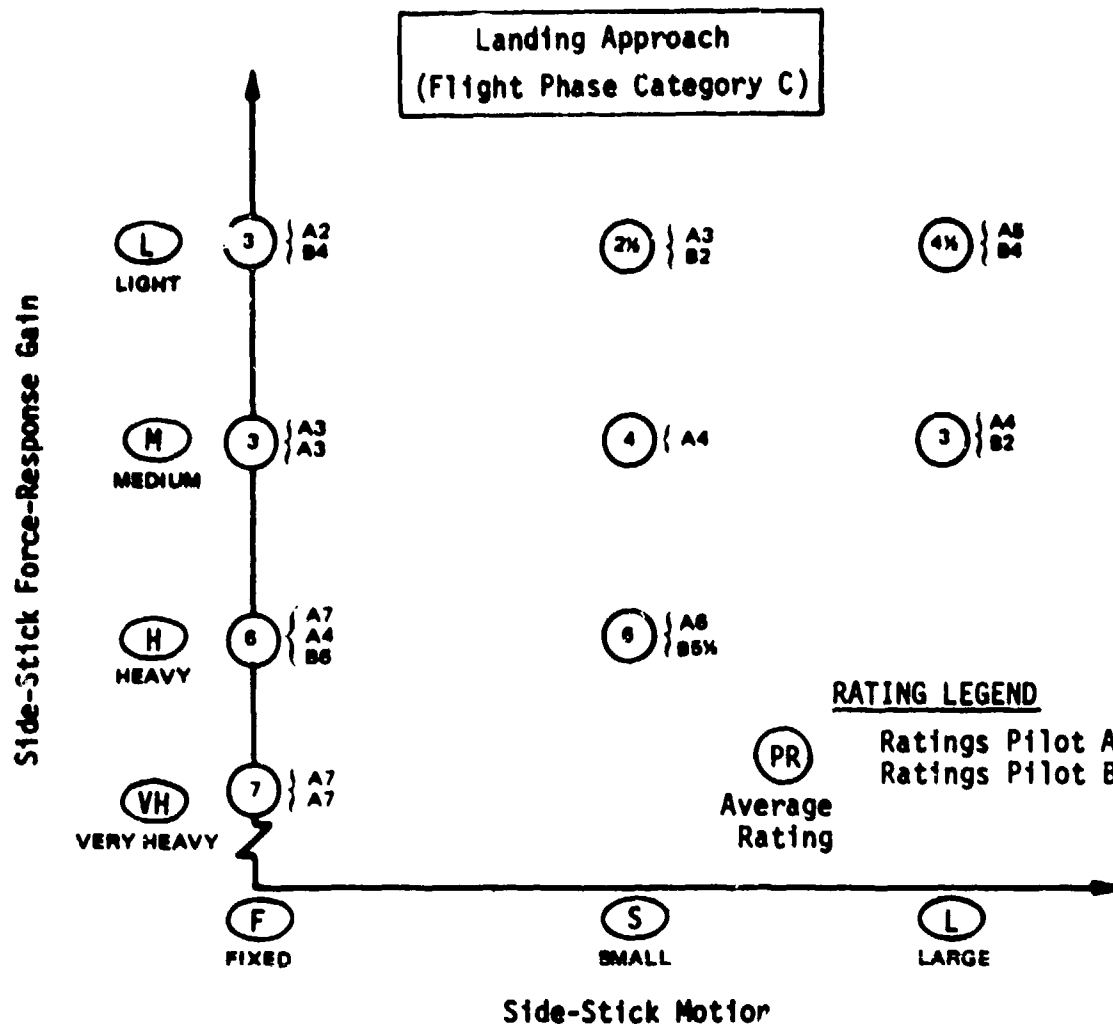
Landing Approach
(Flight Phase Category C)

Side-Stick Force-Response Gain

L
LIGHT

3 A2 B4

2½ A3 B2

4½ A5 B4

M
MEDIUM

3 A3 A3

4 A4

3 A4 B2

H
HEAVY

6 A7 A4 B6

6 A6 B5½

RATING LEGEND

PR
Average Rating

Ratings Pilot A
Ratings Pilot B

VH
VERY HEAVY

7 A7 A7

F
FIXED

S
SMALL

L
LARGE

Side-Stick Motion